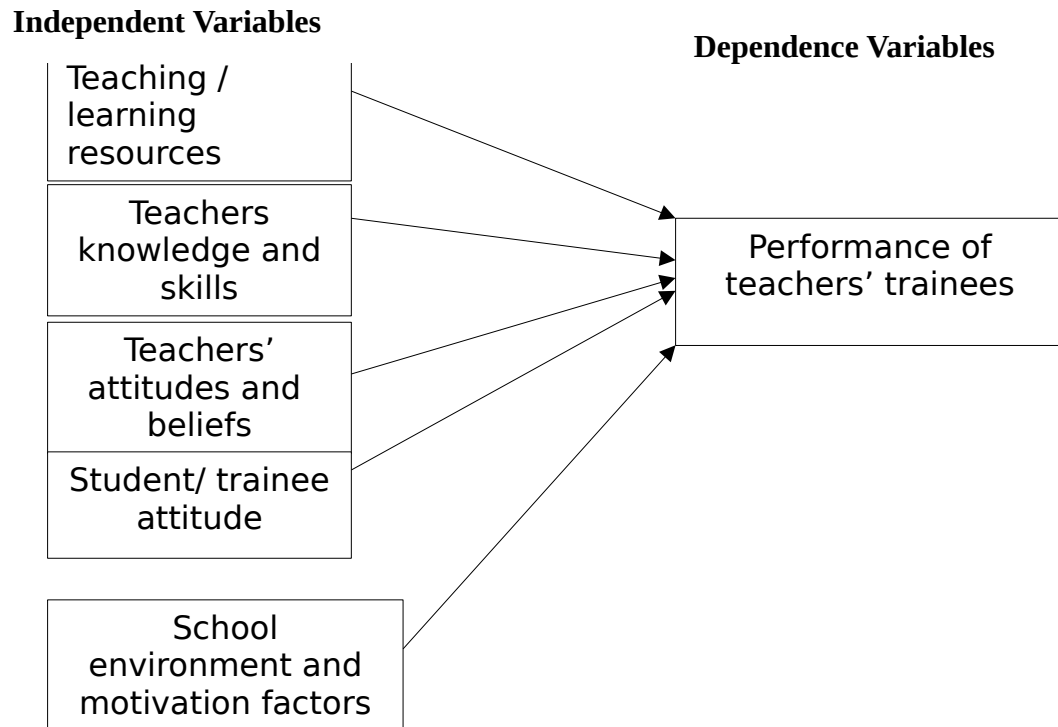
Independent Variables

Dependence Variables

Teaching / learning resources

Teachers knowledge and skills

Teachers' attitudes and beliefs

Student/ trainee attitude

School environment and motivation factors

Performance of teachers' trainees